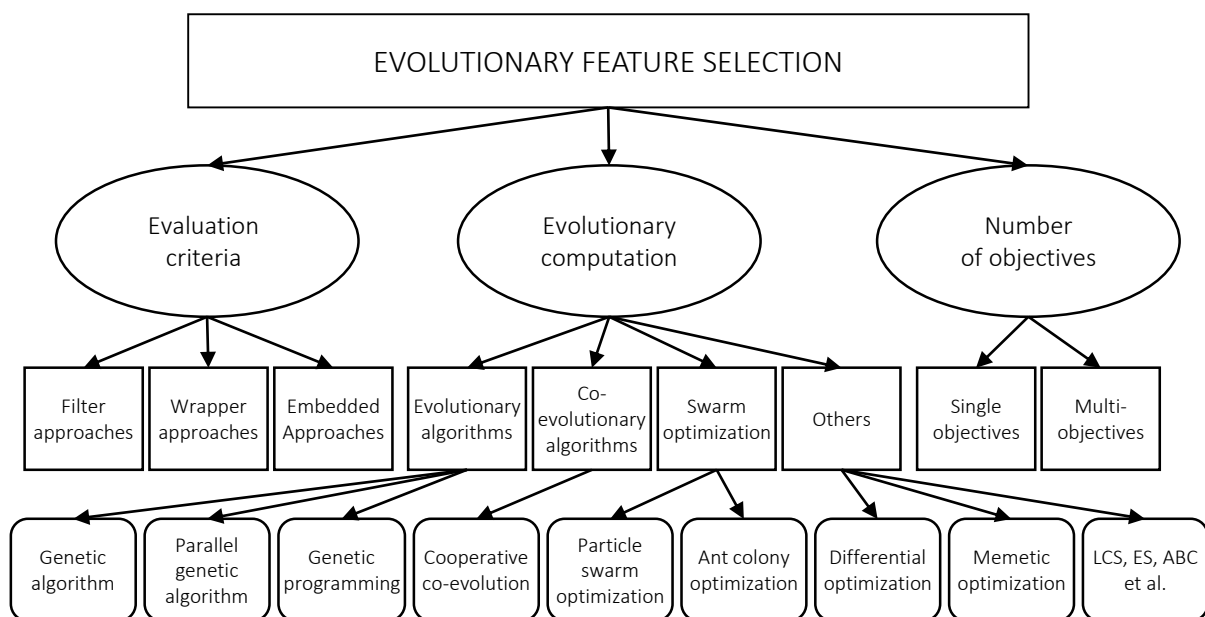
EVOLUTIONARY FEATURE SELECTION

Evaluation criteria

Evolutionary computation

Number of objectives

Filter approaches

Wrapper approaches

Embedded Approaches

Evolutionary algorithms

Co-evolutionary algorithms

Swarm optimization

Others

Single objectives

Multi-objectives

Genetic algorithm

Parallel genetic algorithm

Genetic programming

Cooperative co-evolution

Particle swarm optimization

Ant colony optimization

Differential optimization

Memetic optimization

LCS, ES, ABC et al.